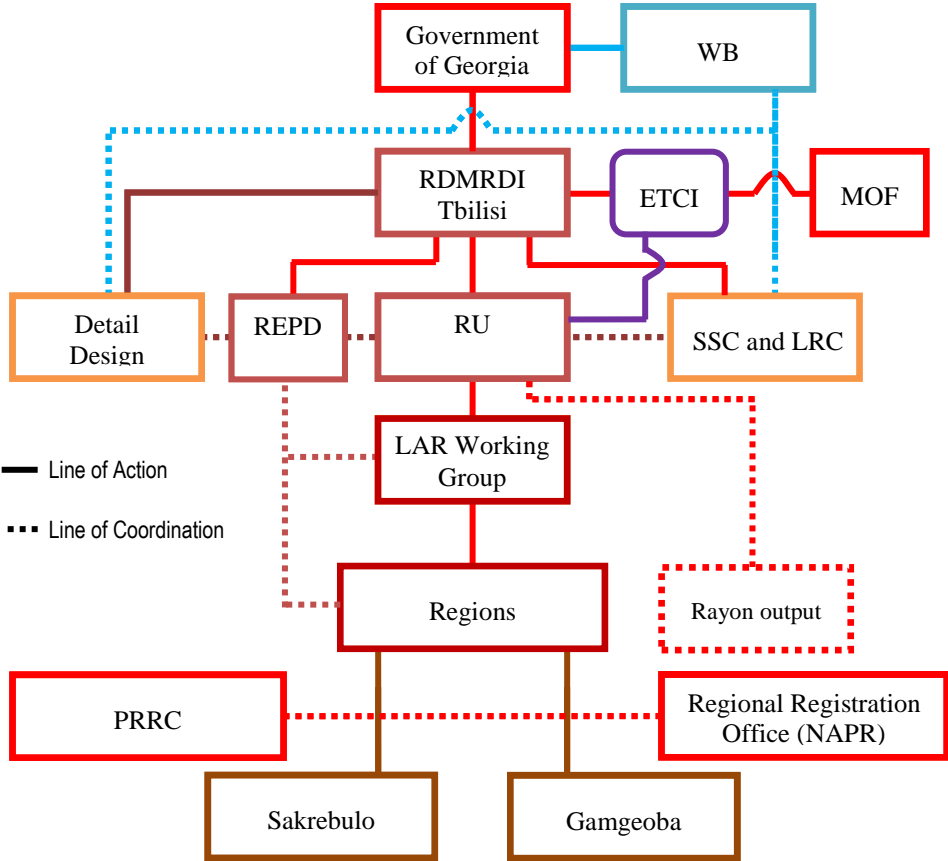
Government of Georgia

WB

RDMRDI Tbilisi

ETCI

MOF

Detail Design

REPD

RU

SSC and LRC

LAR Working Group

Line of Action

Line of Coordination

Regions

Rayon output

PRRC

Regional Registration Office (NAPR)

Sakrebulo

Gamgeoba